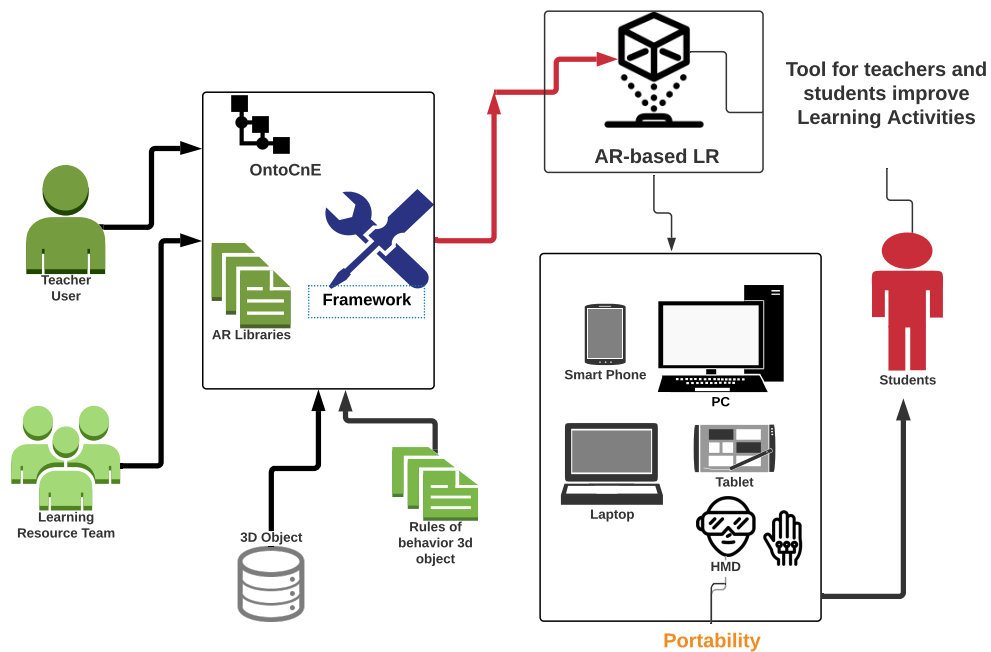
Tool for teachers and students improve Learning Activities

AR-based LR

OntoCnE

Framework

AR Libraries

Teacher User

Learning Resource Team

3D Object

Rules of behavior 3d object

Smart Phone

PC

Tablet

Laptop

HMD

Students

Portability